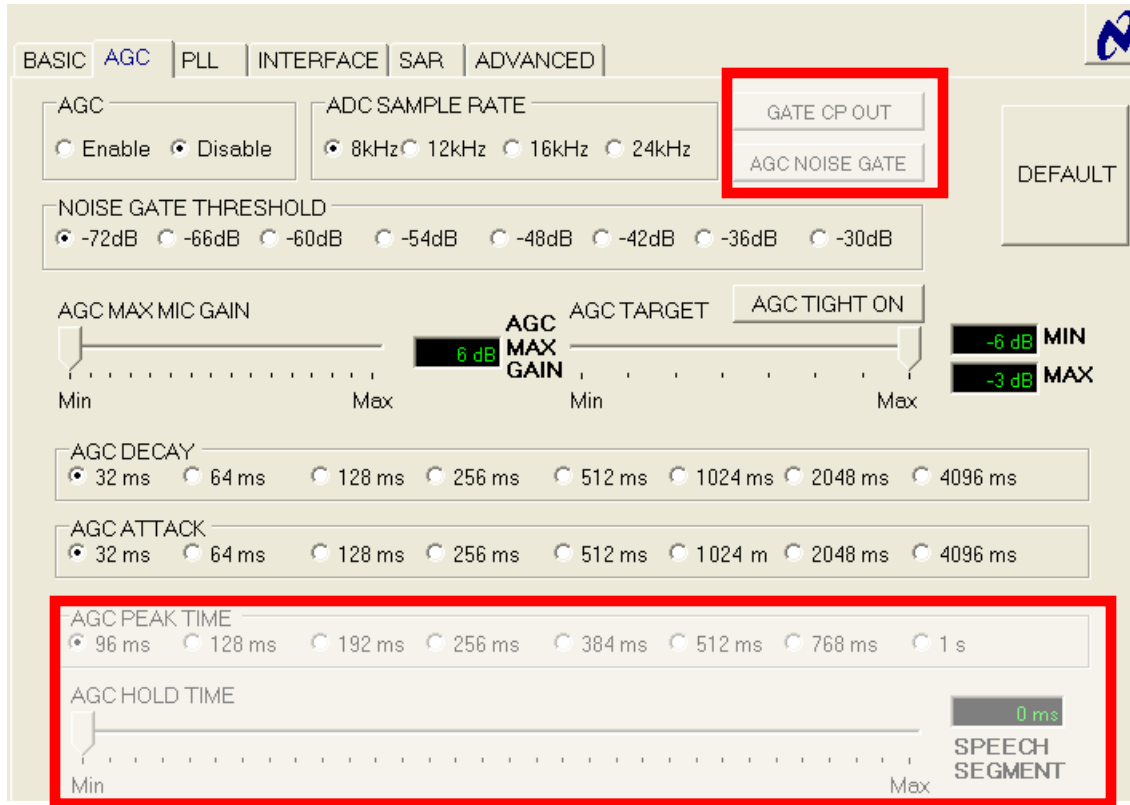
BASIC AGC PLL INTERFACE SAR ADVANCED

AGC
Enable Disable

ADC SAMPLE RATE
8kHz 12kHz 16kHz 24kHz

GATE CP OUT

AGC NOISE GATE

DEFAULT

NOISE GATE THRESHOLD
-72dB -66dB -60dB -54dB -48dB -42dB -36dB -30dB

AGC MAX MIC GAIN

6 dB

AGC MAX GAIN

AGC TARGET

AGC TIGHT ON

-6 dB MIN

-3 dB MAX

Min Max

Min Max

AGC DECAY
32 ms 64 ms 128 ms 256 ms 512 ms 1024 ms 2048 ms 4096 ms

AGC ATTACK
32 ms 64 ms 128 ms 256 ms 512 ms 1024 m 2048 ms 4096 ms

AGC PEAK TIME
96 ms 128 ms 192 ms 256 ms 384 ms 512 ms 768 ms 1 s

AGC HOLD TIME

0 ms

SPEECH SEGMENT

Min Max